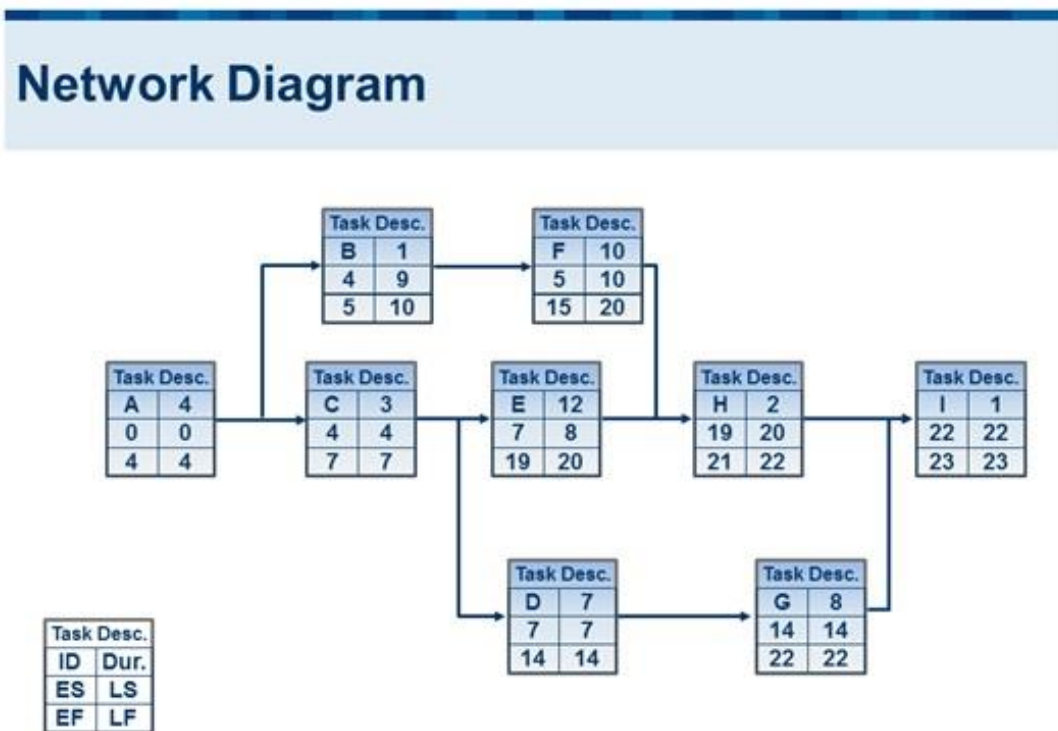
Network Diagram

| Task Desc. | |
|---|---|
| B | 1 |
| 4 | 9 |
| 5 | 10 |

| Task Desc. | |
|---|---|
| F | 10 |
| 5 | 10 |
| 15 | 20 |

| Task Desc. | |
|---|---|
| A | 4 |
| 0 | 0 |
| 4 | 4 |

| Task Desc. | |
|---|---|
| C | 3 |
| 4 | 4 |
| 7 | 7 |

| Task Desc. | |
|---|---|
| E | 12 |
| 7 | 8 |
| 19 | 20 |

| Task Desc. | |
|---|---|
| H | 2 |
| 19 | 20 |
| 21 | 22 |

| Task Desc. | |
|---|---|
| I | 1 |
| 22 | 22 |
| 23 | 23 |

| Task Desc. | |
|---|---|
| D | 7 |
| 7 | 7 |
| 14 | 14 |

| Task Desc. | |
|---|---|
| G | 8 |
| 14 | 14 |
| 22 | 22 |

| Task Desc. | |
|---|---|
| ID | Dur. |
| ES | LS |
| EF | LF |